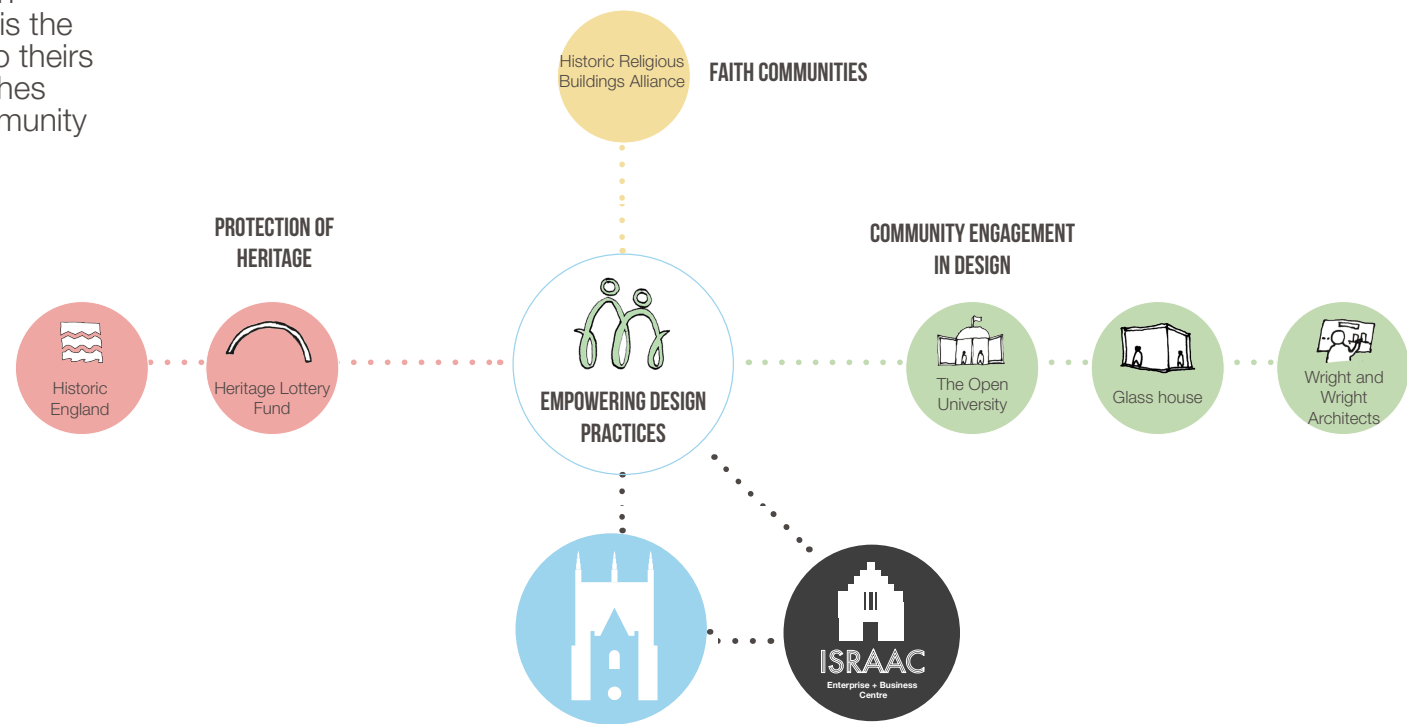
is the
o theirs
hes
munity

Historic Religious Buildings Alliance

FAITH COMMUNITIES

PROTECTION OF HERITAGE

COMMUNITY ENGAGEMENT IN DESIGN

Historic England

Heritage Lottery Fund

EMPOWERING DESIGN PRACTICES

The Open University

Glass house

Wright and Wright Architects

ISRAAC
Enterprise + Business Centre